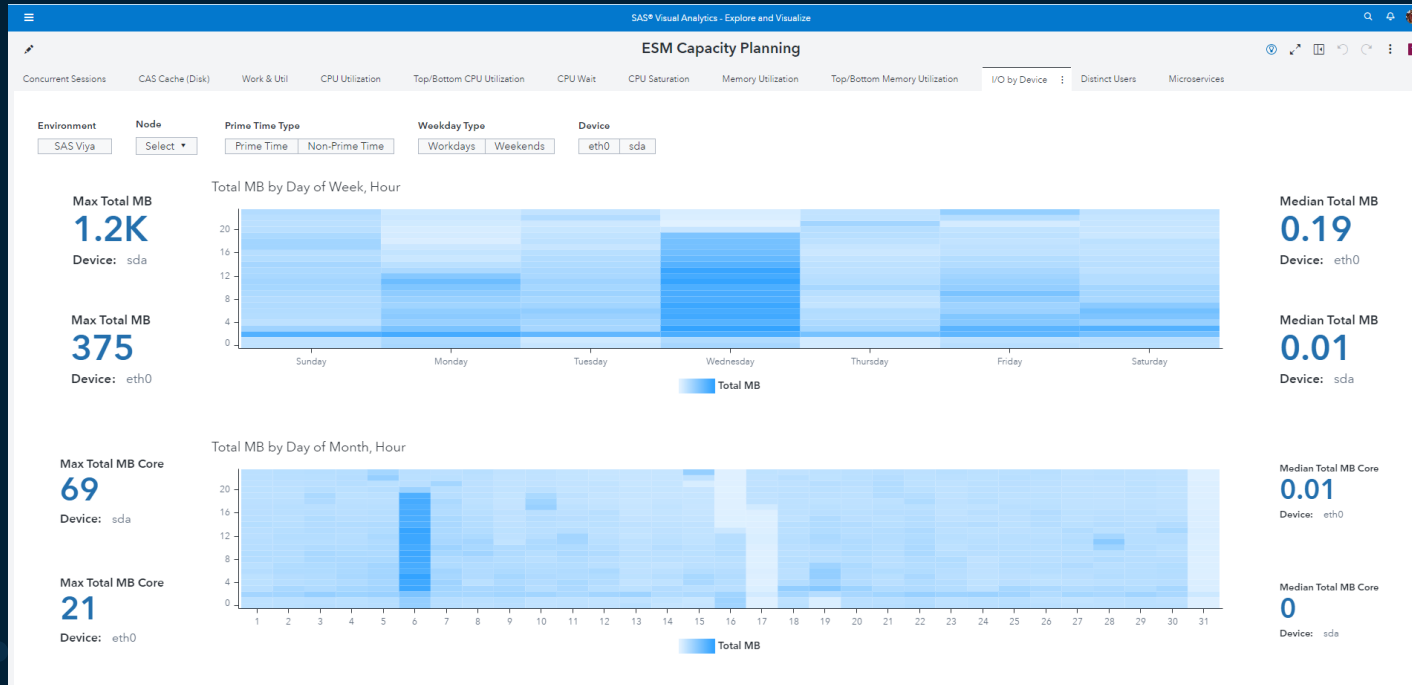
SAS® Visual Analytics - Explore and Visualize

ESM Capacity Planning

Concurrent Sessions | CAS Cache (Disk) | Work & Util | CPU Utilization | Top/Bottom CPU Utilization | CPU Wait | CPU Saturation | Memory Utilization | Top/Bottom Memory Utilization | I/O by Device | Distinct Users | Microservices

Environment
SAS Viya

Node
Select

Prime Time Type
Prime Time | Non-Prime Time

Weekday Type
Workdays | Weekends

Device
eth0 | sda

Max Total MB
1.2K
Device: sda

Max Total MB
375
Device: eth0

Total MB by Day of Week, Hour

20
16
12
8
4
0

Sunday Monday Tuesday Wednesday Thursday Friday Saturday

Total MB

Median Total MB
0.19
Device: eth0

Median Total MB
0.01
Device: sda

Max Total MB Core
69
Device: sda

Max Total MB Core
21
Device: eth0

Total MB by Day of Month, Hour

20
16
12
8
4
0

1 2 3 4 5 6 7 8 9 10 11 12 13 14 15 16 17 18 19 20 21 22 23 24 25 26 27 28 29 30 31

Total MB

Median Total MB Core
0.01
Device: eth0

Median Total MB Core
0
Device: sda